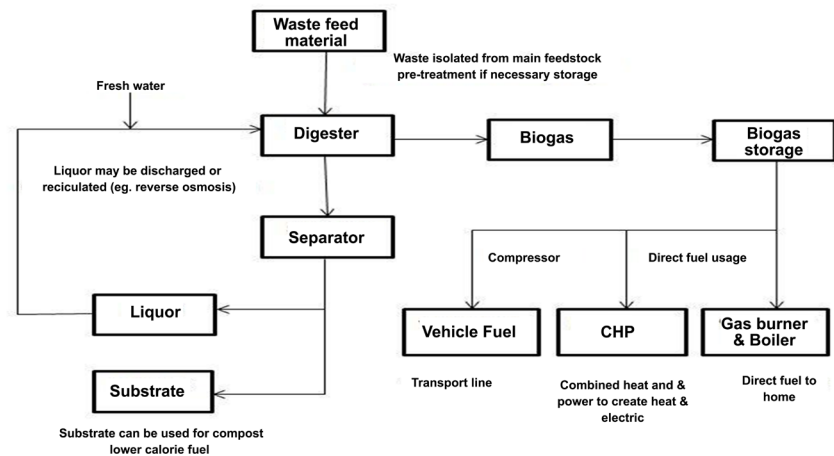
Waste feed material

Waste isolated from main feedstock pre-treatment if necessary storage

Fresh water

Digester

Biogas

Biogas storage

Liquor may be discharged or reciculated (eg. reverse osmosis)

Separator

Compressor

Direct fuel usage

Liquor

Vehicle Fuel

CHP

Gas burner & Boiler

Substrate

Transport line

Combined heat and & power to create heat & electric

Direct fuel to home

Substrate can be used for compost lower calorie fuel